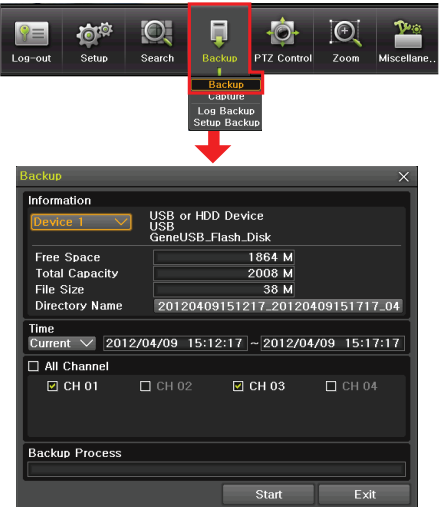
Log-out
Setup
Search
Backup
PTZ Control
Zoom
Miscellane...

Backup
Capture
Log Backup
Setup Backup

Backup

Information
Device 1
USB or HDD Device
USB
GeneUSB_Flash_Disk

Free Space
1864 M
Total Capacity
2008 M
File Size
38 M
Directory Name
20120409151217_20120409151717_04

Time
Current
2012/04/09 15:12:17 ~ 2012/04/09 15:17:17

All Channel
CH 01
CH 02
CH 03
CH 04

Backup Process

Start
Exit